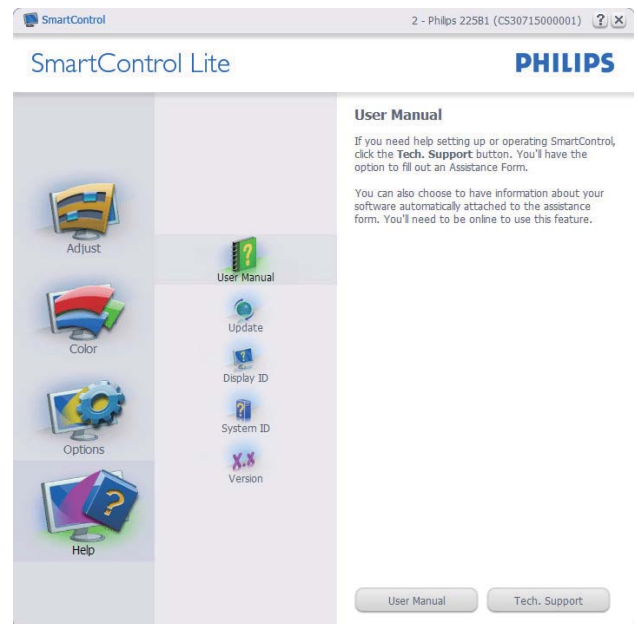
SmartControl

2 - Philips 225B1 (CS30715000001) ? X

SmartControl Lite

PHILIPS

Adjust

Color

Options

Help

User Manual

Update

Display ID

System ID

X.X

Version

User Manual

If you need help setting up or operating SmartControl, click the **Tech. Support** button. You'll have the option to fill out an Assistance Form.

You can also choose to have information about your software automatically attached to the assistance form. You'll need to be online to use this feature.

User Manual

Tech. Support